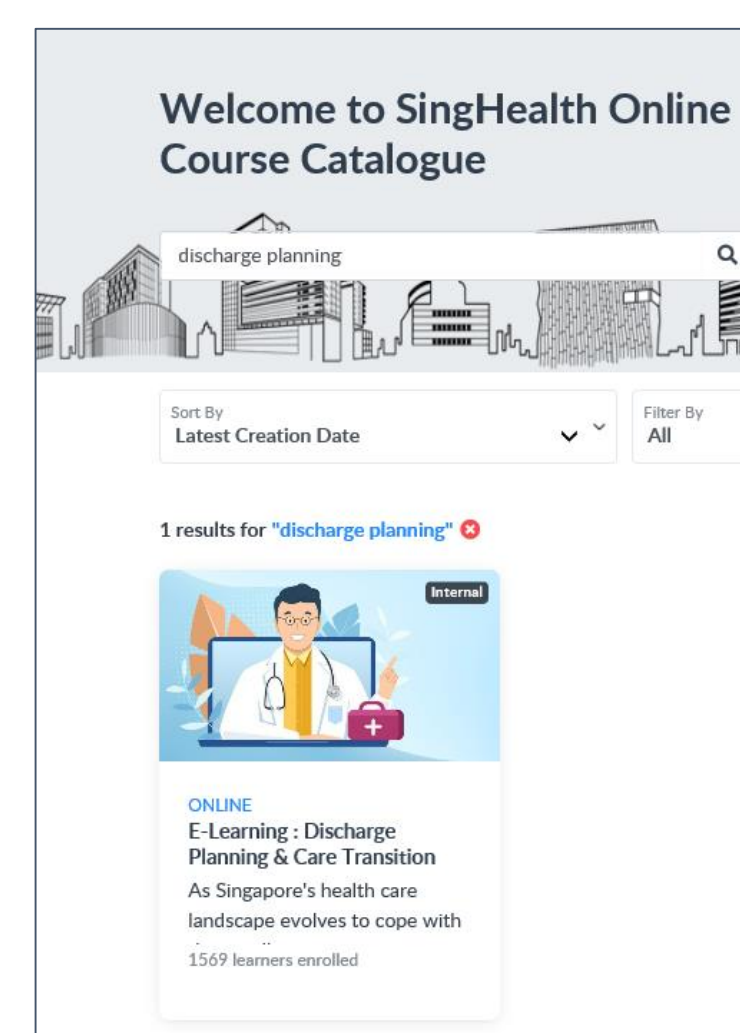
Welcome to SingHealth Online Course Catalogue

discharge planning

Sort By
Latest Creation Date

Filter By
All

1 results for "discharge planning"

Internal

ONLINE
E-Learning : Discharge Planning & Care Transition
As Singapore's health care landscape evolves to cope with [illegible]
1569 learners enrolled